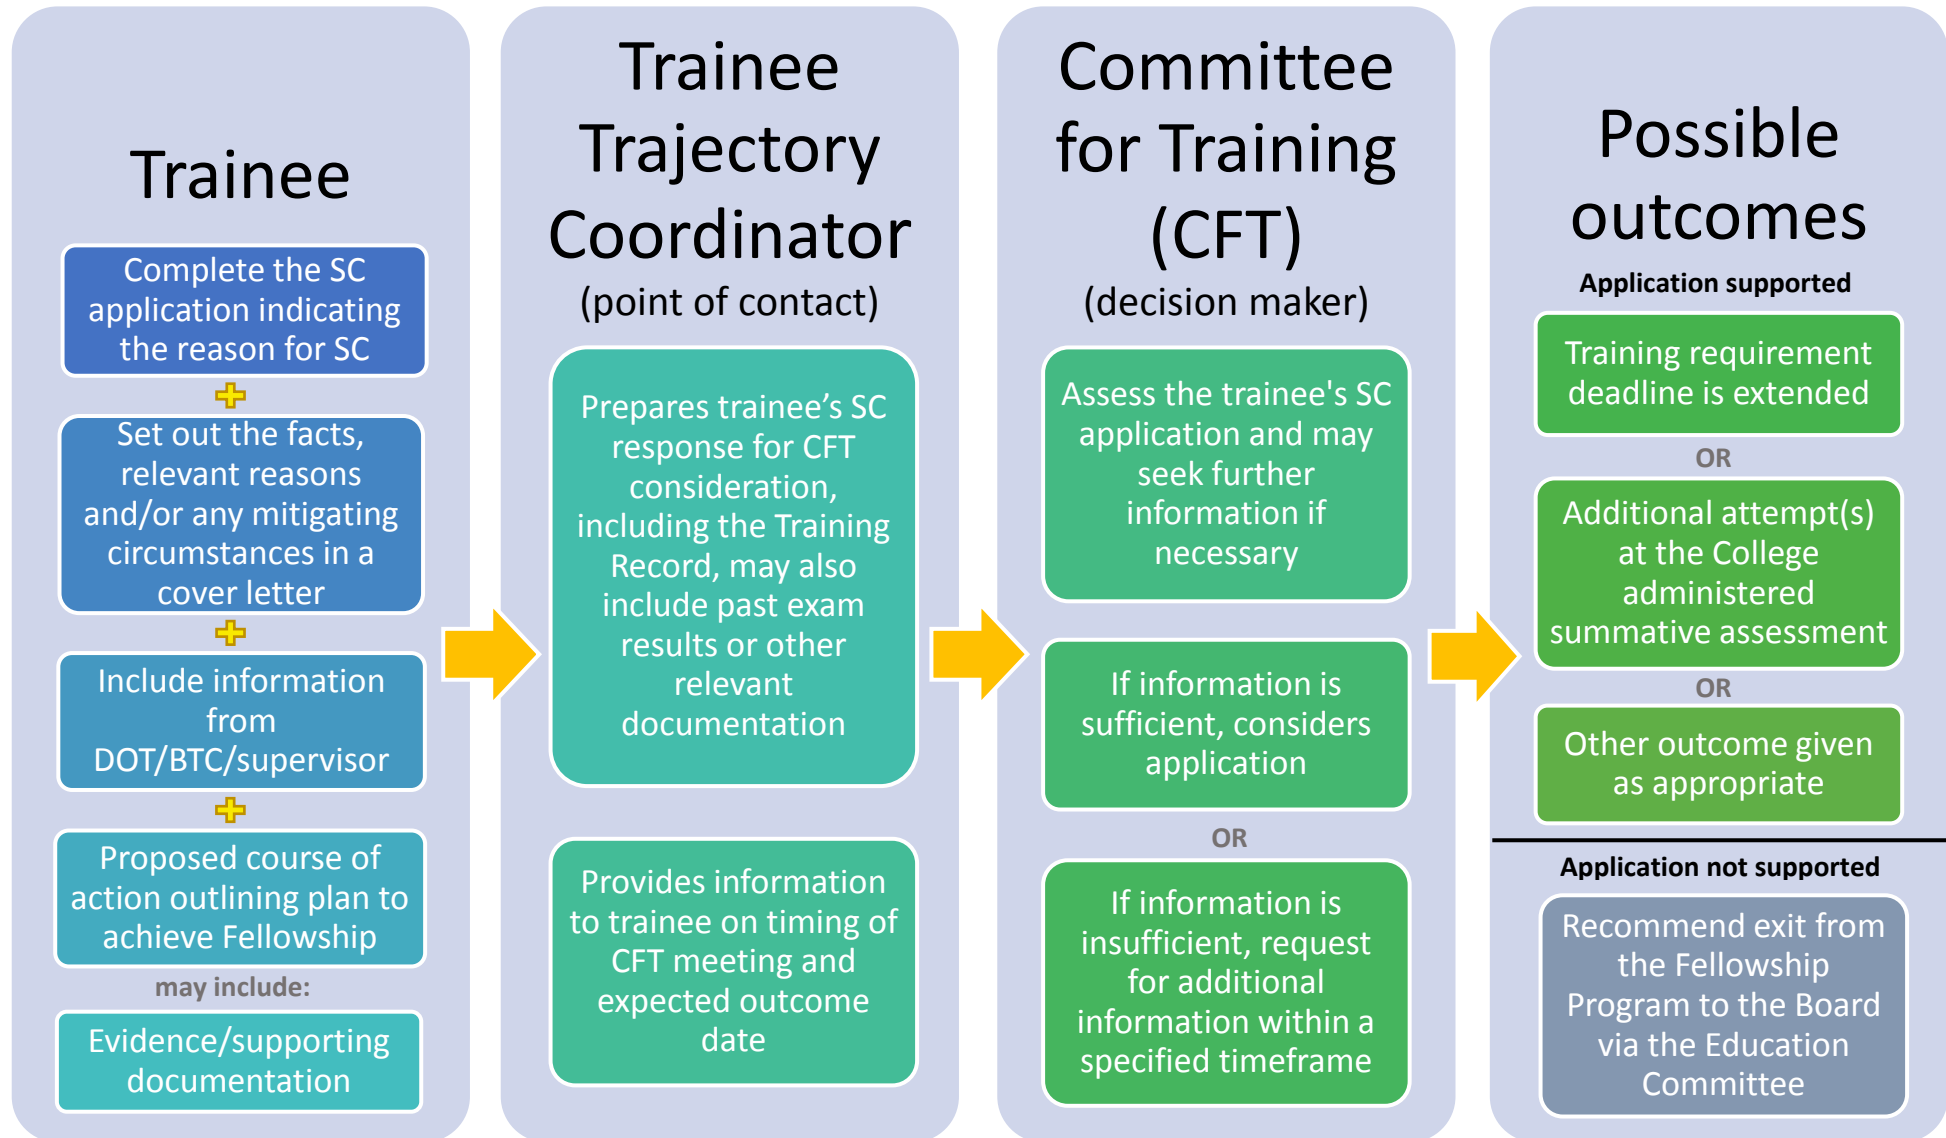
Trainee

Complete the SC application indicating the reason for SC

Set out the facts, relevant reasons and/or any mitigating circumstances in a cover letter

Include information from DOT/BTC/supervisor

Proposed course of action outlining plan to achieve Fellowship

may include:

Evidence/supporting documentation

Trainee Trajectory Coordinator
(point of contact)

Prepares trainee’s SC response for CFT consideration, including the Training Record, may also include past exam results or other relevant documentation

Provides information to trainee on timing of CFT meeting and expected outcome date

Committee for Training (CFT)
(decision maker)

Assess the trainee's SC application and may seek further information if necessary

If information is sufficient, considers application

OR

If information is insufficient, request for additional information within a specified timeframe

Possible outcomes

Application supported

Training requirement deadline is extended

OR

Additional attempt(s) at the College administered summative assessment

OR

Other outcome given as appropriate

Application not supported

Recommend exit from the Fellowship Program to the Board via the Education Committee